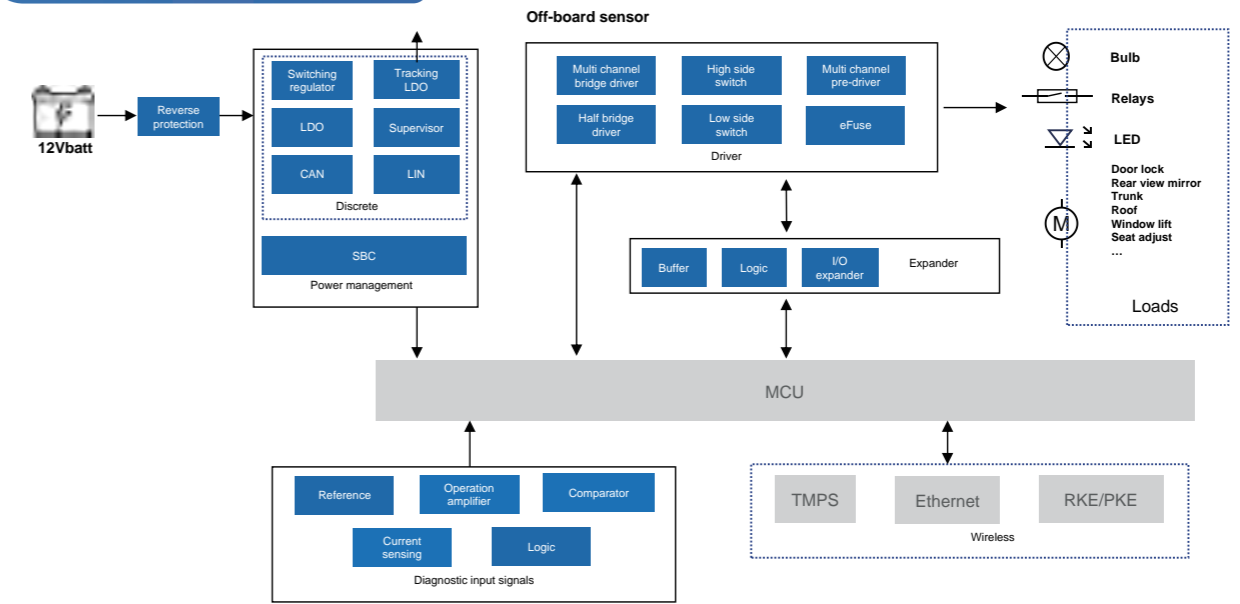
Off-board sensor

12Vbatt

Reverse protection

Switching regulator

Tracking LDO

LDO

Supervisor

CAN

LIN

Discrete

SBC

Power management

Multi channel bridge driver

High side switch

Multi channel pre-driver

Half bridge driver

Low side switch

eFuse

Driver

Buffer

Logic

I/O expander

Expander

Bulb

Relays

LED

Door lock
Rear view mirror
Trunk
Roof
Window lift
Seat adjust
...

M

Loads

MCU

Reference

Operation amplifier

Comparator

Current sensing

Logic

Diagnostic input signals

TMPS

Ethernet

RKE/PKE

Wireless